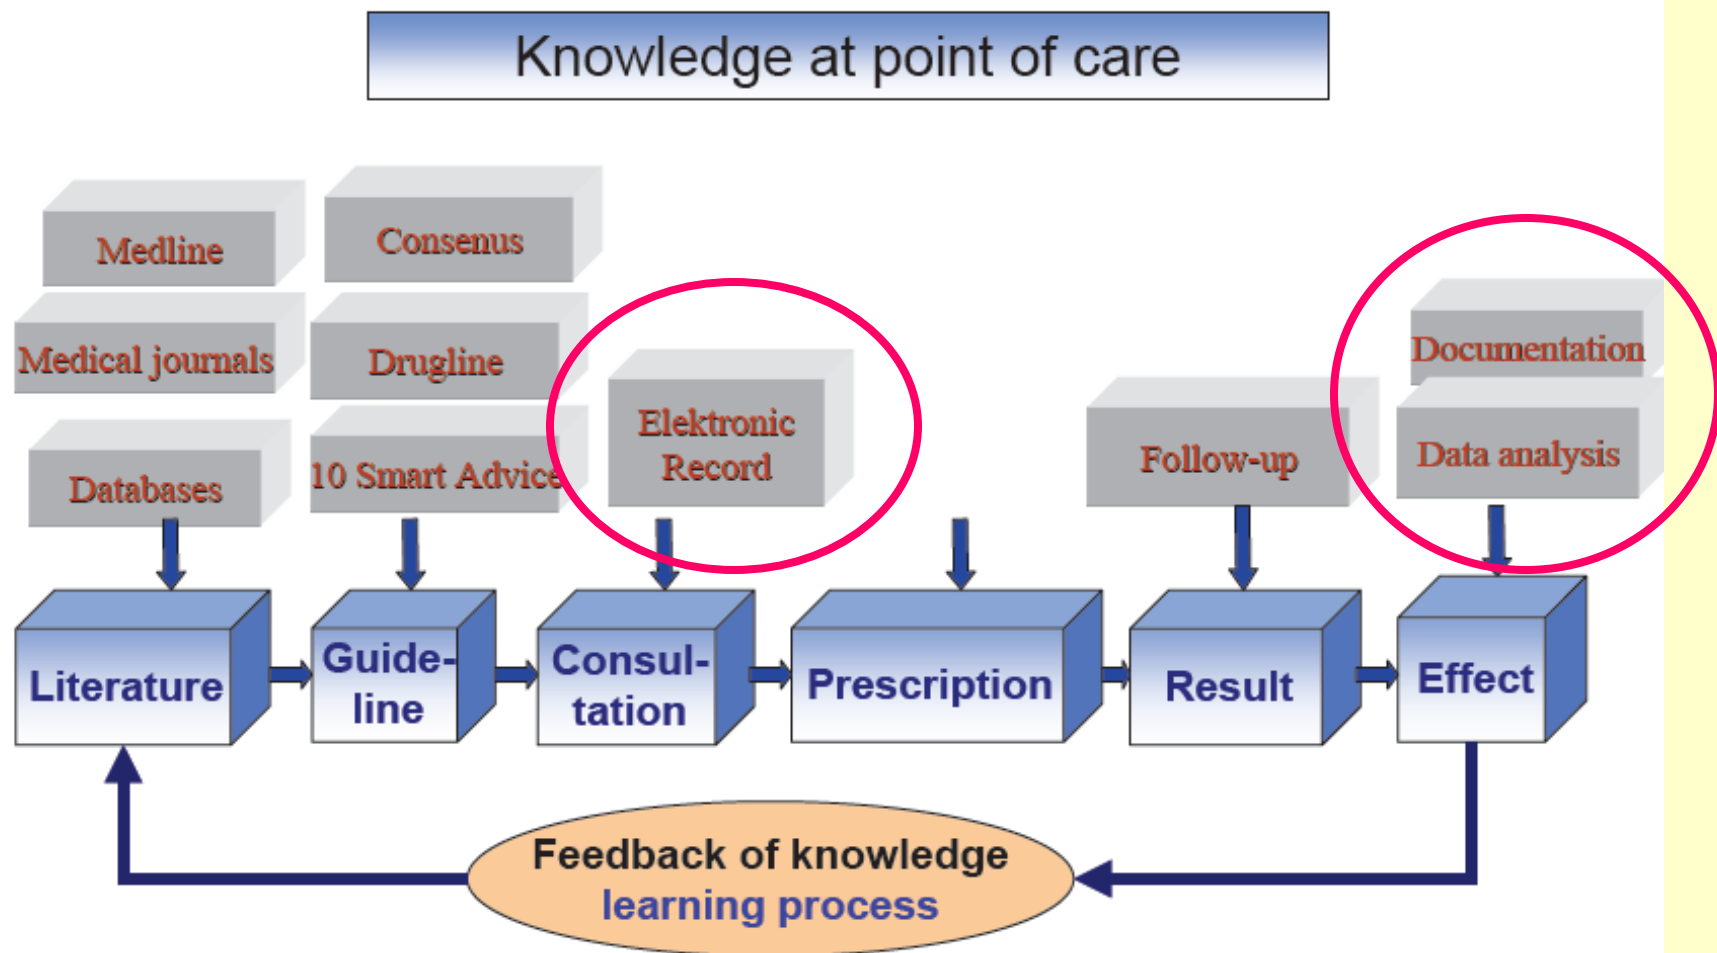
Knowledge at point of care

Medline

Consenus

Medical journals

Drugline

Databases

10 Smart Advice

Elektronic Record

Follow-up

Documentation

Data analysis

Literature

Guide-line

Consul-tation

Prescription

Result

Effect

Feedback of knowledge
learning process